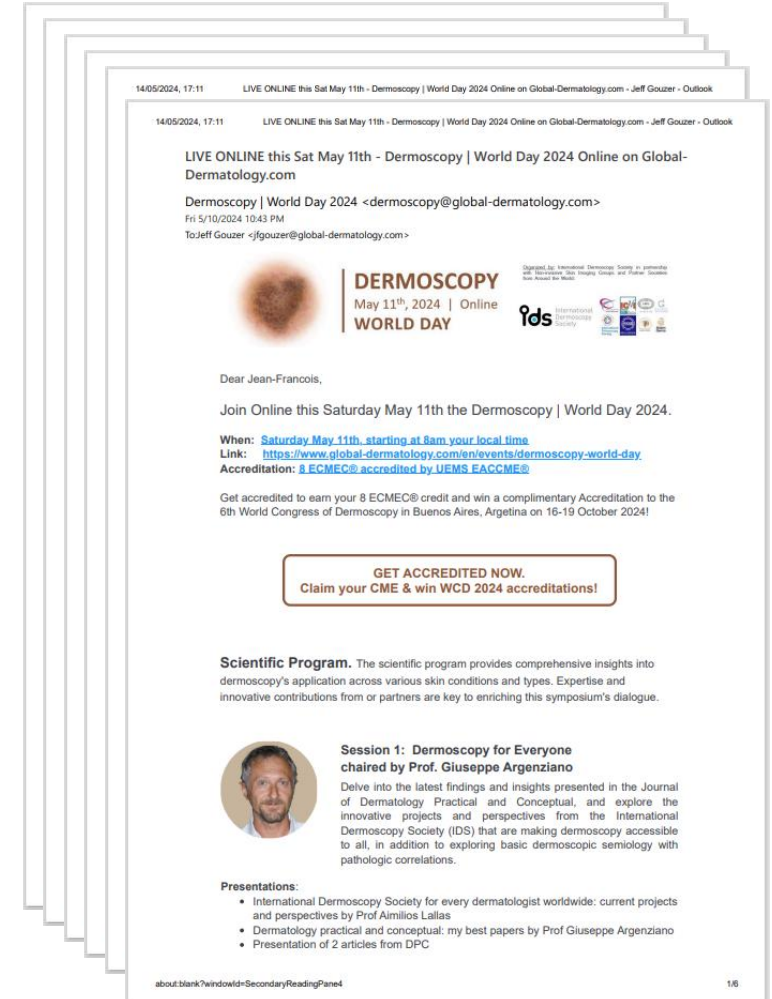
14/05/2024, 17:11 LIVE ONLINE this Sat May 11th - Dermoscopy | World Day 2024 Online on Global-Dermatology.com - Jeff Gouzer - Outlook

14/05/2024, 17:11 LIVE ONLINE this Sat May 11th - Dermoscopy | World Day 2024 Online on Global-Dermatology.com - Jeff Gouzer - Outlook

LIVE ONLINE this Sat May 11th - Dermoscopy | World Day 2024 Online on Global-Dermatology.com

Dermoscopy | World Day 2024 <dermoscopy@global-dermatology.com>
Fri 5/10/2024 10:43 PM
To:Jeff Gouzer <jfgouzer@global-dermatology.com>

DERMOSCOPY
May 11th, 2024 | Online
WORLD DAY

Organized by: International Dermoscopy Society in partnership with Non-invasive Skin Imaging Groups and Partner Societies from Around the World

ids International Dermoscopy Society

Dear Jean-Francois,

Join Online this Saturday May 11th the Dermoscopy | World Day 2024.

When: Saturday May 11th, starting at 8am your local time
Link: https://www.global-dermatology.com/en/events/dermoscopy-world-day
Accreditation: 8 ECMEC® accredited by UEMS EACCME®

Get accredited to earn your 8 ECMEC® credit and win a complimentary Accreditation to the 6th World Congress of Dermoscopy in Buenos Aires, Argetina on 16-19 October 2024!

GET ACCREDITED NOW.
Claim your CME & win WCD 2024 accreditations!

Scientific Program. The scientific program provides comprehensive insights into dermoscopy's application across various skin conditions and types. Expertise and innovative contributions from or partners are key to enriching this symposium's dialogue.

Session 1: Dermoscopy for Everyone
chaired by Prof. Giuseppe Argenziano

Delve into the latest findings and insights presented in the Journal of Dermatology Practical and Conceptual, and explore the innovative projects and perspectives from the International Dermoscopy Society (IDS) that are making dermoscopy accessible to all, in addition to exploring basic dermoscopic semiology with pathologic correlations.

Presentations:
• International Dermoscopy Society for every dermatologist worldwide: current projects and perspectives by Prof Aimilios Lallas
• Dermatology practical and conceptual: my best papers by Prof Giuseppe Argenziano
• Presentation of 2 articles from DPC

about:blank?windowId=SecondaryReadingPane4 1/6